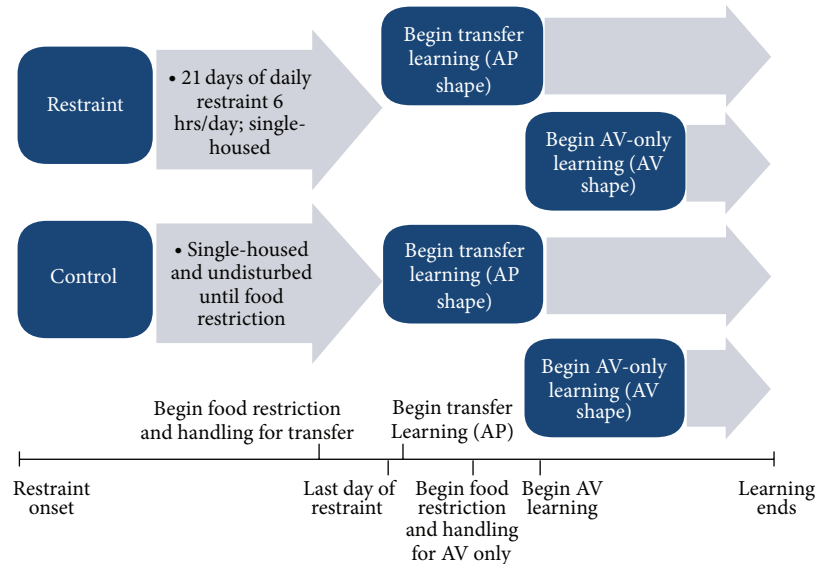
Restraint

• 21 days of daily restraint 6 hrs/day; single-housed

Begin transfer learning (AP shape)

Begin AV-only learning (AV shape)

Control

• Single-housed and undisturbed until food restriction

Begin transfer learning (AP shape)

Begin AV-only learning (AV shape)

Begin food restriction and handling for transfer

Begin transfer Learning (AP)

Restraint onset

Last day of restraint

Begin food restriction and handling for AV only

Begin AV learning

Learning ends